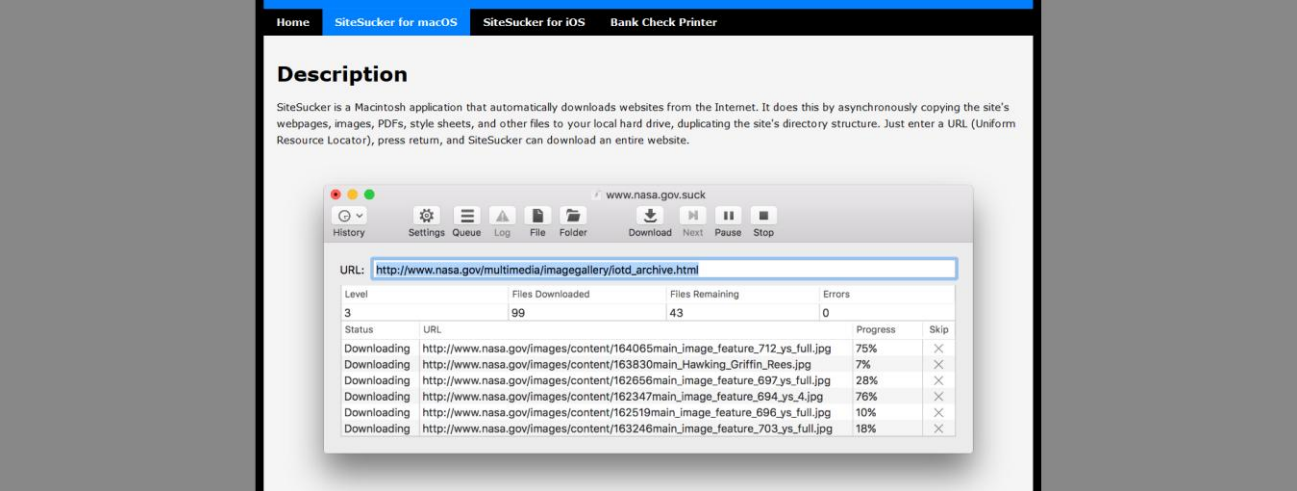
Home SiteSucker for macOS SiteSucker for iOS Bank Check Printer

Description

SiteSucker is a Macintosh application that automatically downloads websites from the Internet. It does this by asynchronously copying the site's webpages, images, PDFs, style sheets, and other files to your local hard drive, duplicating the site's directory structure. Just enter a URL (Uniform Resource Locator), press return, and SiteSucker can download an entire website.

www.nasa.gov.suck

History Settings Queue Log File Folder Download Next Pause Stop

URL: http://www.nasa.gov/multimedia/imagegallery/iotd_archive.html

| Level | Files Downloaded | Files Remaining | Errors |
|---|---|---|---|
| 3 | 99 | 43 | 0 |

| Status | URL | Progress | Skip |
|---|---|---|---|
| Downloading | http://www.nasa.gov/images/content/164065main_image_feature_712_ys_full.jpg | 75% | |
| Downloading | http://www.nasa.gov/images/content/163830main_Hawking_Griffin_Rees.jpg | 7% | |
| Downloading | http://www.nasa.gov/images/content/162656main_image_feature_697_ys_full.jpg | 28% | |
| Downloading | http://www.nasa.gov/images/content/162347main_image_feature_694_ys_4.jpg | 76% | |
| Downloading | http://www.nasa.gov/images/content/162519main_image_feature_696_ys_full.jpg | 10% | |
| Downloading | http://www.nasa.gov/images/content/163246main_image_feature_703_ys_full.jpg | 18% | |